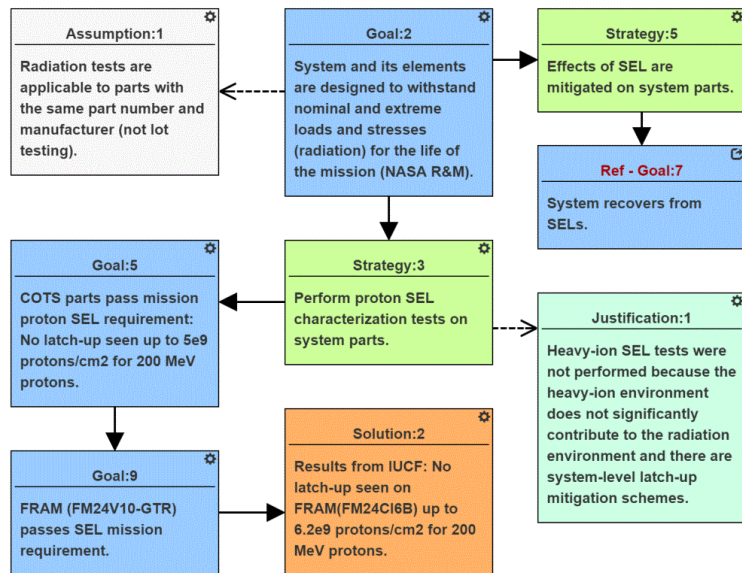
Assumption:1

Radiation tests are applicable to parts with the same part number and manufacturer (not lot testing).

Goal:2

System and its elements are designed to withstand nominal and extreme loads and stresses (radiation) for the life of the mission (NASA R&M).

Strategy:5

Effects of SEL are mitigated on system parts.

Ref - Goal:7

System recovers from SELs.

Goal:5

COTS parts pass mission proton SEL requirement: No latch-up seen up to 5e9 protons/cm2 for 200 MeV protons.

Strategy:3

Perform proton SEL characterization tests on system parts.

Justification:1

Heavy-ion SEL tests were not performed because the heavy-ion environment does not significantly contribute to the radiation environment and there are system-level latch-up mitigation schemes.

Solution:2

Results from IUCF: No latch-up seen on FRAM(FM24CI6B) up to 6.2e9 protons/cm2 for 200 MeV protons.

Goal:9

FRAM (FM24V10-GTR) passes SEL mission requirement.